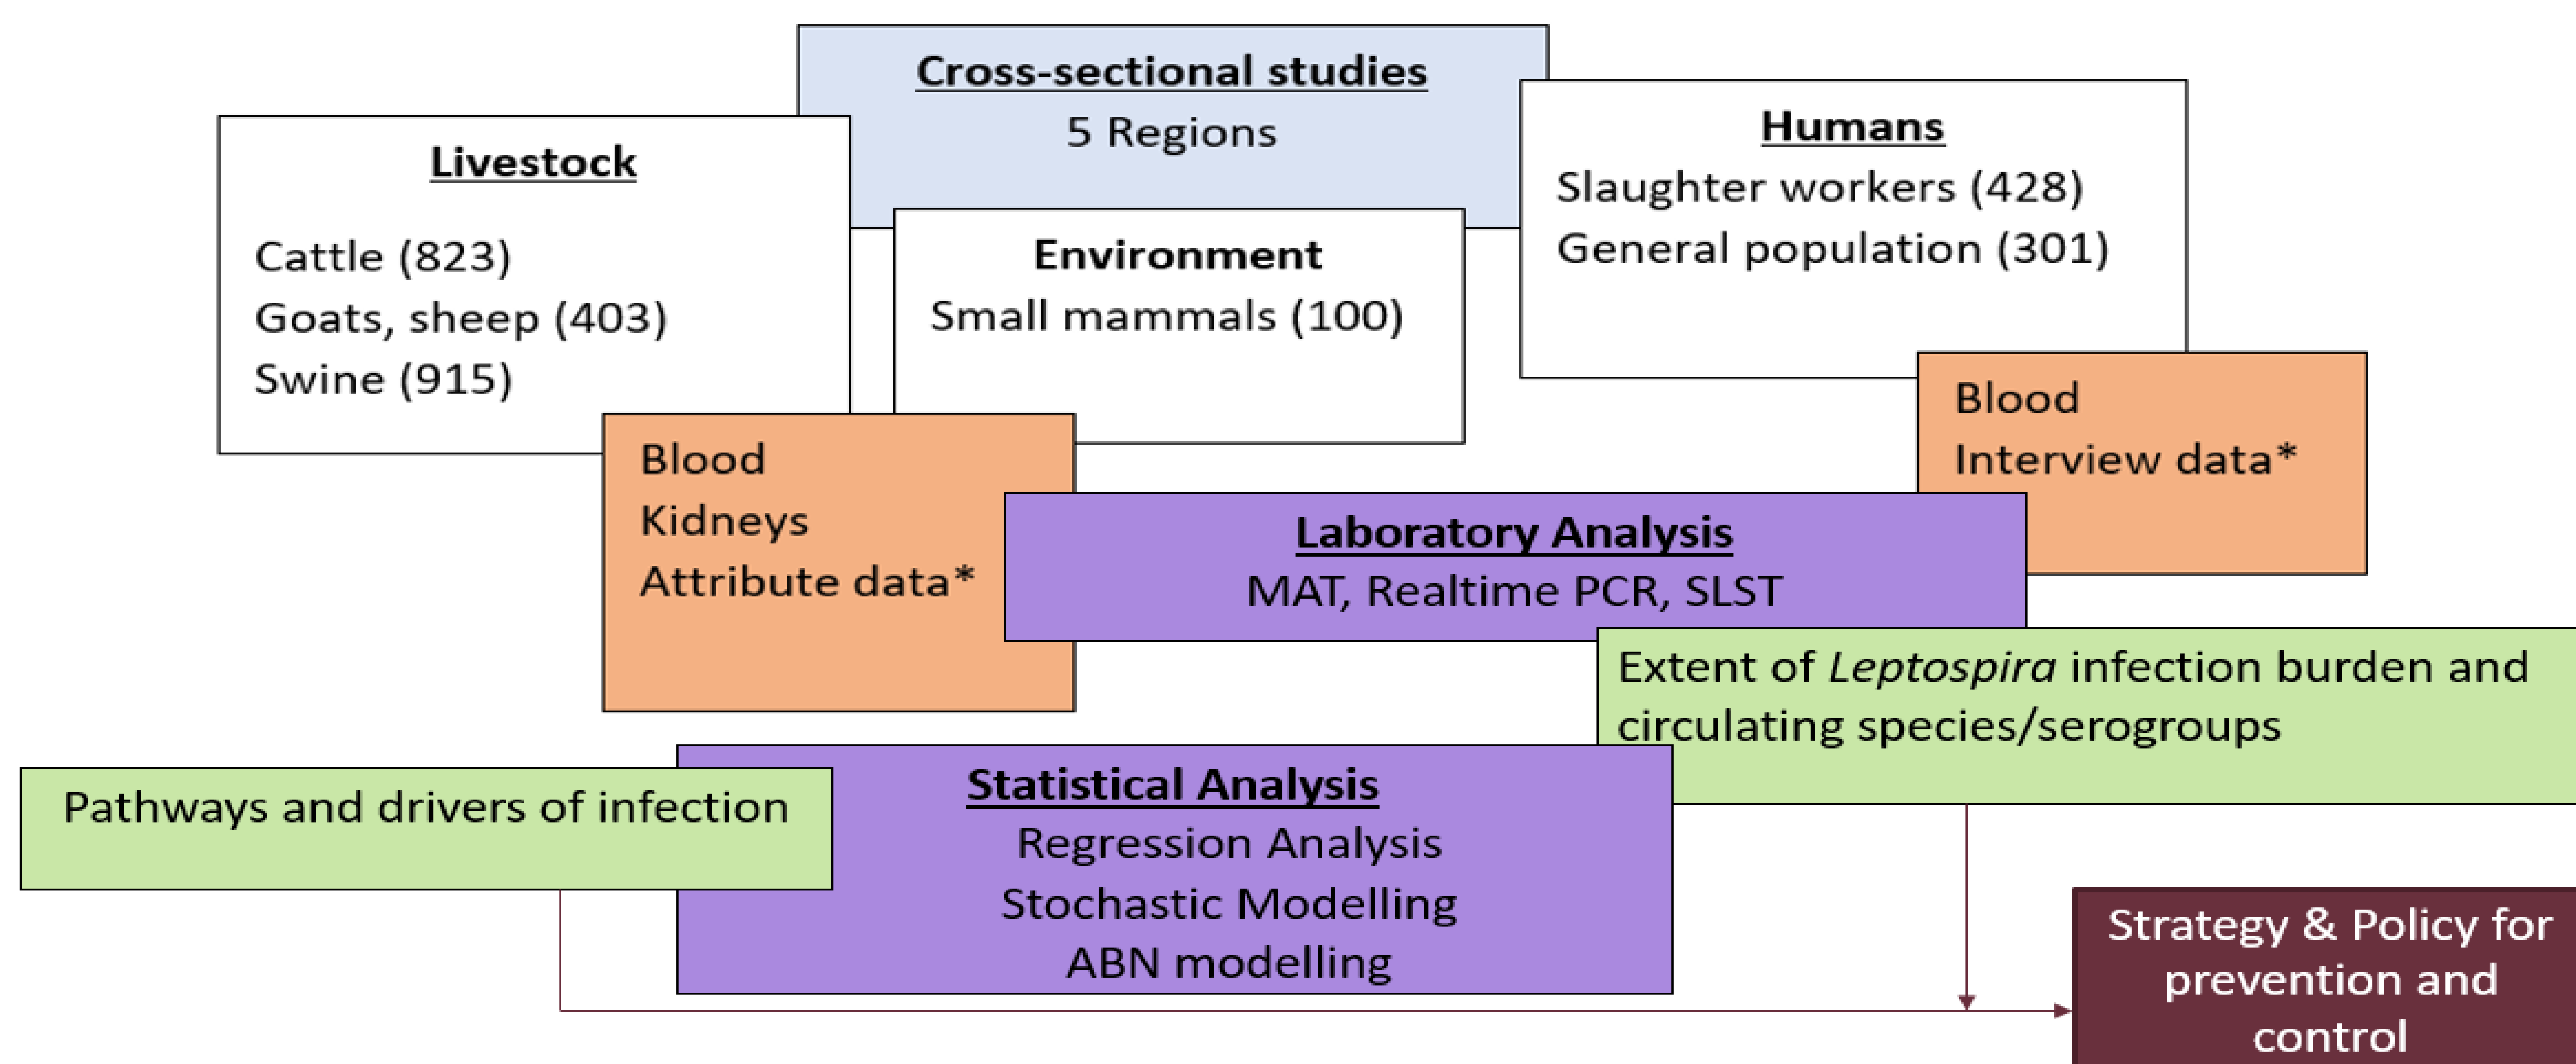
Cross-sectional studies
5 Regions

Livestock
Cattle (823)
Goats, sheep (403)
Swine (915)

Environment
Small mammals (100)

Humans
Slaughter workers (428)
General population (301)

Blood
Kidneys
Attribute data*

Blood
Interview data*

Laboratory Analysis
MAT, Realtime PCR, SLST

Extent of *Leptospira* infection burden and circulating species/serogroups

Pathways and drivers of infection

Statistical Analysis
Regression Analysis
Stochastic Modelling
ABN modelling

Strategy & Policy for prevention and control